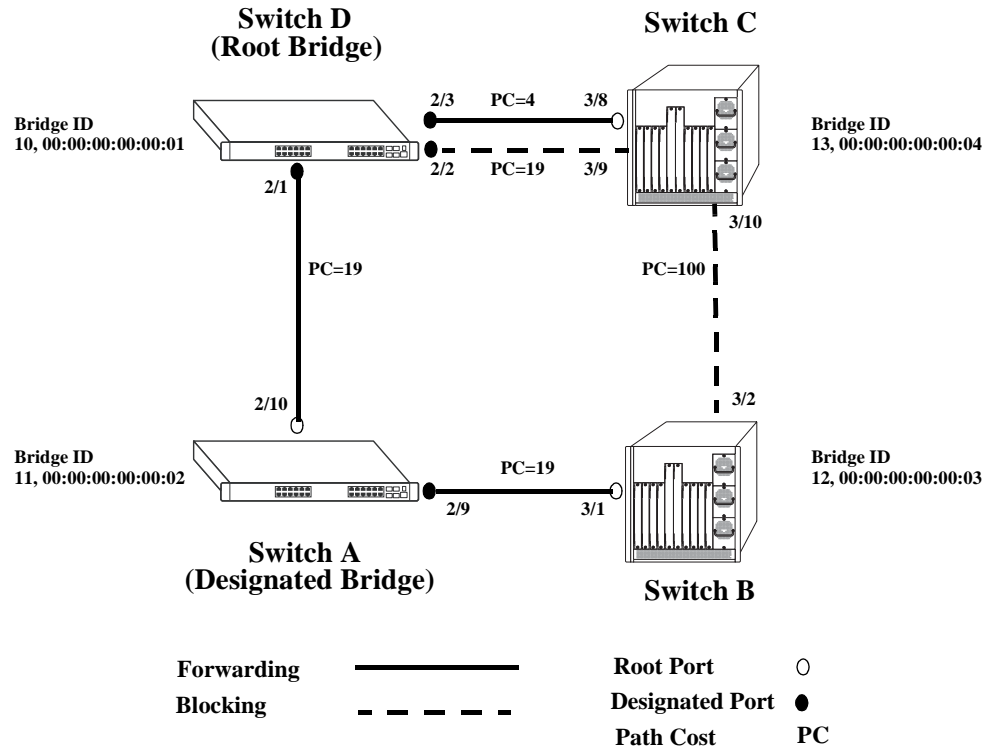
Switch D
(Root Bridge)

Switch C

Bridge ID
10, 00:00:00:00:00:01

2/3

PC=4

3/8

Bridge ID
13, 00:00:00:00:00:04

2/2

PC=19

3/9

2/1

3/10

PC=19

PC=100

2/10

3/2

Bridge ID
11, 00:00:00:00:00:02

PC=19

Bridge ID
12, 00:00:00:00:00:03

2/9

3/1

Switch A
(Designated Bridge)

Switch B

Forwarding

Blocking

Root Port

Designated Port

Path Cost PC